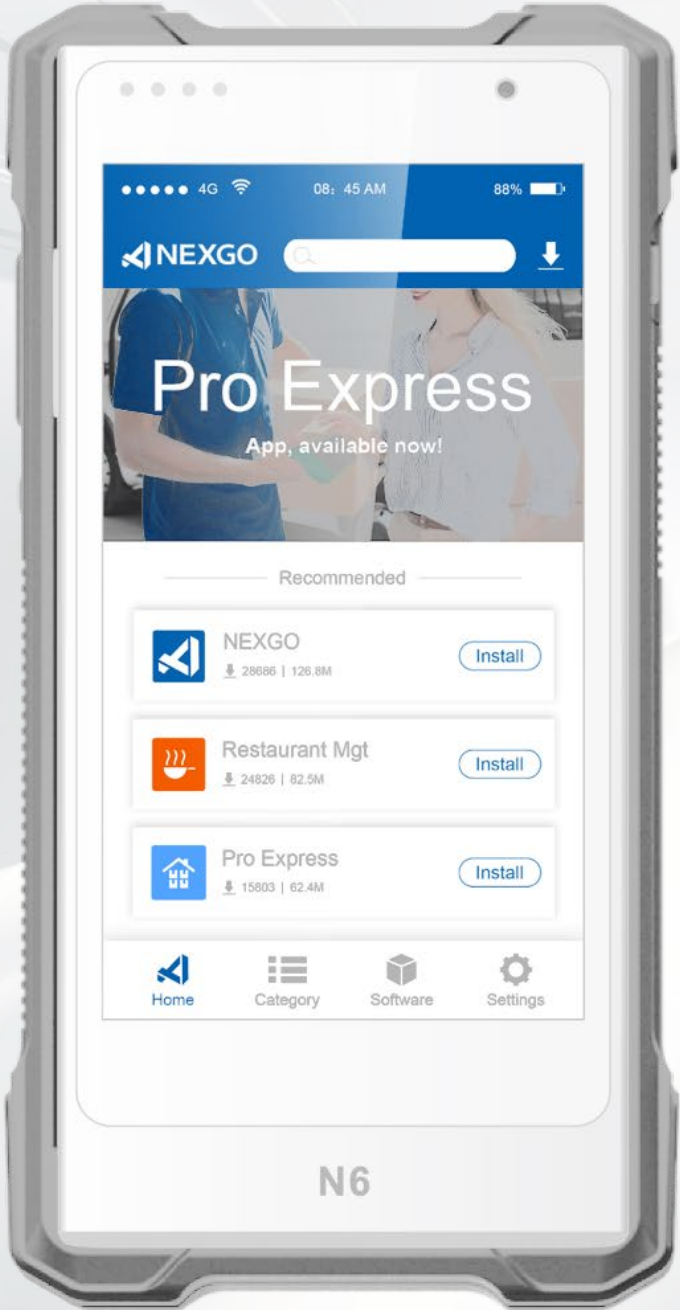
●●●●● 4G 08:45 AM 88%

NEXGO

Pro Express

App, available now!

Recommended

NEXGO
28686 | 126.8M
Install

Restaurant Mgt
24826 | 82.5M
Install

Pro Express
15803 | 62.4M
Install

Home Category Software Settings

N6